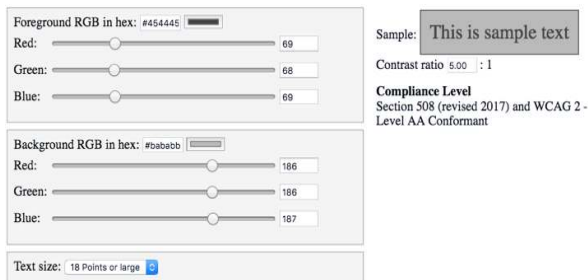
Foreground RGB in hex: #454445
Red: 69
Green: 68
Blue: 69

Background RGB in hex: #bababb
Red: 186
Green: 186
Blue: 187

Text size: 18 Points or large

Sample: This is sample text

Contrast ratio 5.00 : 1

Compliance Level
Section 508 (revised 2017) and WCAG 2 - Level AA Conformant